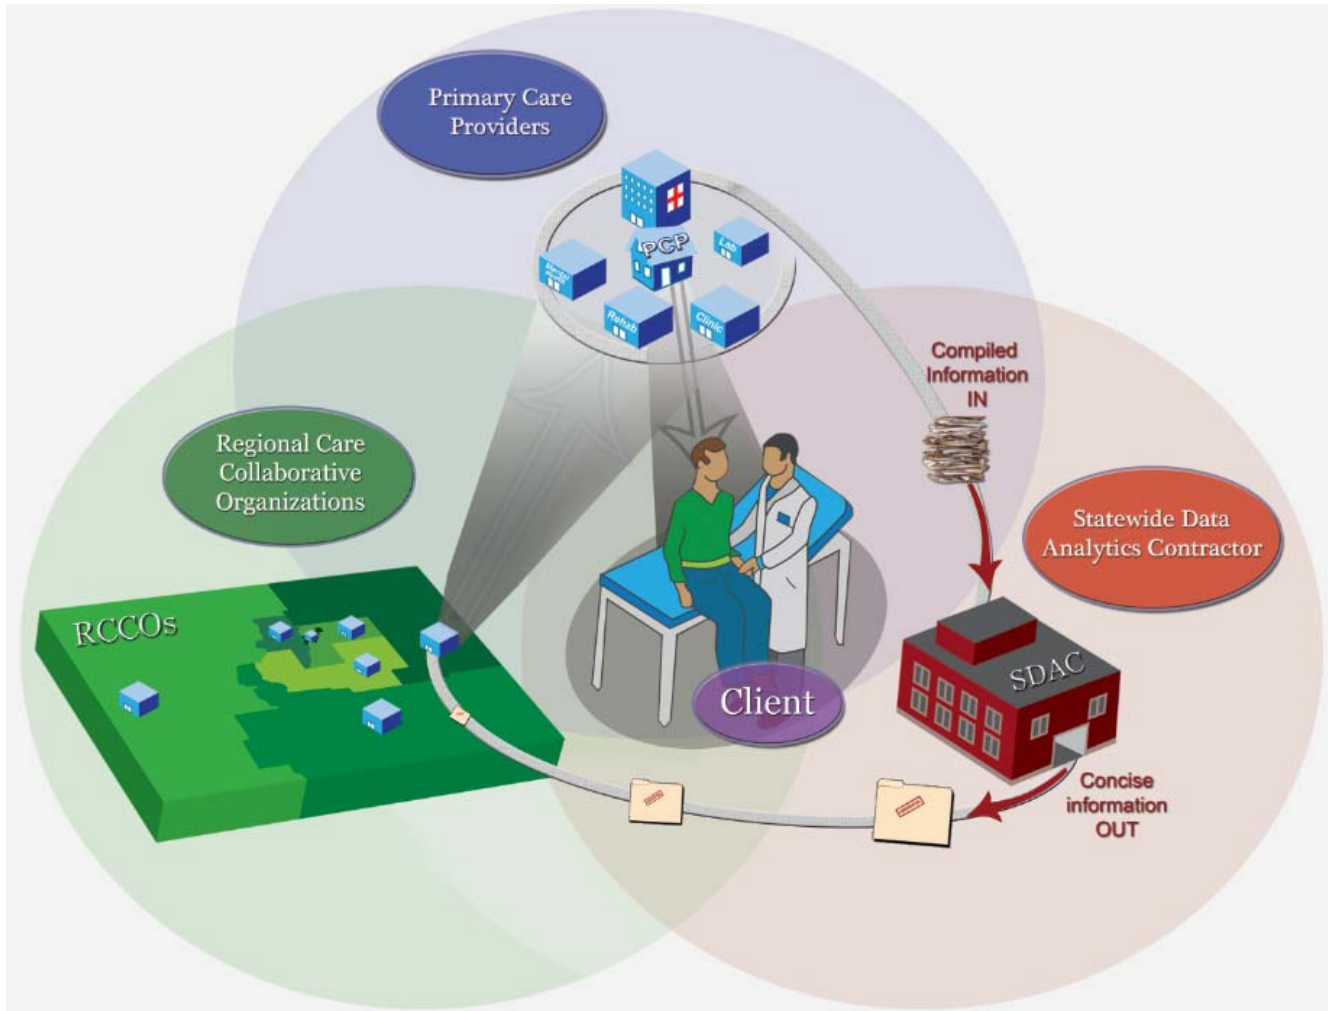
Primary Care Providers

PCP

Lab

Mental Health

Rehab

Clinic

Compiled Information IN

Regional Care Collaborative Organizations

Statewide Data Analytics Contractor

RCCOs

SDAC

Client

Concise information OUT